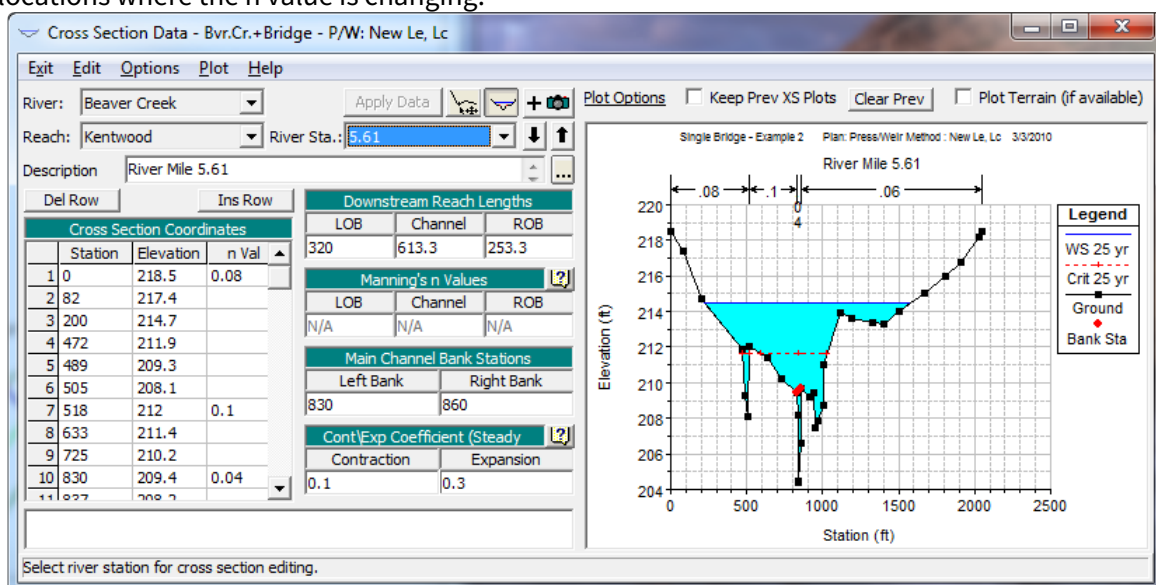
locations where the n value is changing.

Cross Section Data - Bvr.Cr.+Bridge - P/W: New Le, Lc

Exit Edit Options Plot Help

River: Beaver Creek
Apply Data
Plot Options
Keep Prev XS Plots
Clear Prev
Plot Terrain (if available)

Reach: Kentwood
River Sta.: 5.61

Description River Mile 5.61

Del Row
Ins Row

Cross Section Coordinates

|  | Station | Elevation | n Val |
|---|---|---|---|
| 1 | 0 | 218.5 | 0.08 |
| 2 | 82 | 217.4 |  |
| 3 | 200 | 214.7 |  |
| 4 | 472 | 211.9 |  |
| 5 | 489 | 209.3 |  |
| 6 | 505 | 208.1 |  |
| 7 | 518 | 212 | 0.1 |
| 8 | 633 | 211.4 |  |
| 9 | 725 | 210.2 |  |
| 10 | 830 | 209.4 | 0.04 |
| 11 | 837 | 208.2 |  |

Downstream Reach Lengths

| LOB | Channel | ROB |
|---|---|---|
| 320 | 613.3 | 253.3 |

Manning's n Values

| LOB | Channel | ROB |
|---|---|---|
| N/A | N/A | N/A |

Main Channel Bank Stations

| Left Bank | Right Bank |
|---|---|
| 830 | 860 |

Cont\Exp Coefficient (Steady

| Contraction | Expansion |
|---|---|
| 0.1 | 0.3 |

Single Bridge - Example 2 Plan: Press/Weir Method : New Le, Lc 3/3/2010

River Mile 5.61

.08 .1 .06 0 4

Legend
WS 25 yr
Crit 25 yr
Ground
Bank Sta

Elevation (ft)
220 218 216 214 212 210 208 206 204

0 500 1000 1500 2000 2500
Station (ft)

Select river station for cross section editing.